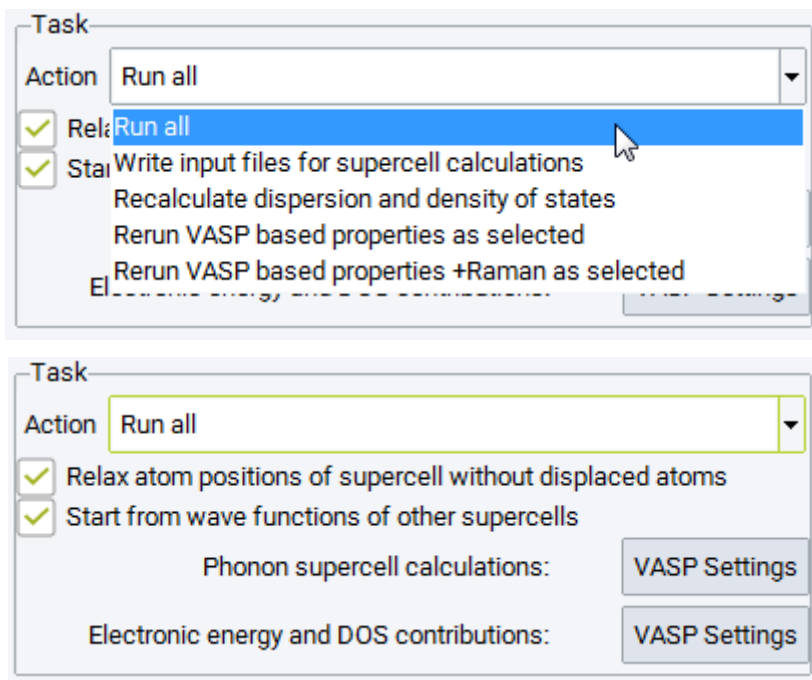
Task

Action Run all

Rela

Star

Run all

Write input files for supercell calculations

Recalculate dispersion and density of states

Rerun VASP based properties as selected

Rerun VASP based properties +Raman as selected

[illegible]

Task

Action Run all

Relax atom positions of supercell without displaced atoms

Start from wave functions of other supercells

Phonon supercell calculations: VASP Settings

Electronic energy and DOS contributions: VASP Settings